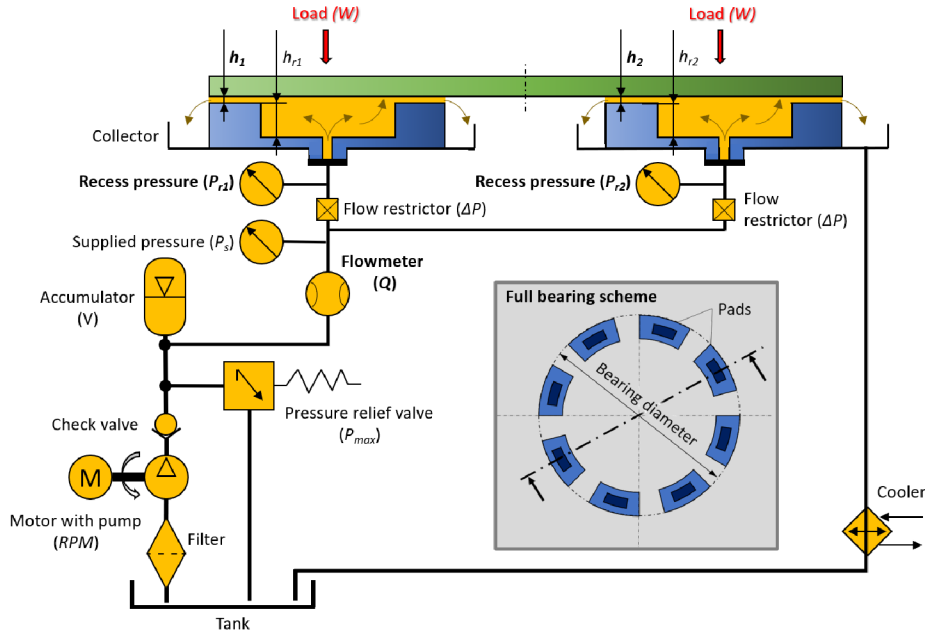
Load (W)

Load (W)

$h_1$

$h_{r1}$

$h_2$

$h_{r2}$

Collector

Recess pressure ($P_{r1}$)

Recess pressure ($P_{r2}$)

Flow restrictor (ΔP)

Flow restrictor (ΔP)

Supplied pressure ($P_s$)

Flowmeter (Q)

Accumulator (V)

Full bearing scheme

Pads

Bearing diameter

Pressure relief valve ($P_{max}$)

Check valve

M

Motor with pump (RPM)

Filter

Cooler

Tank